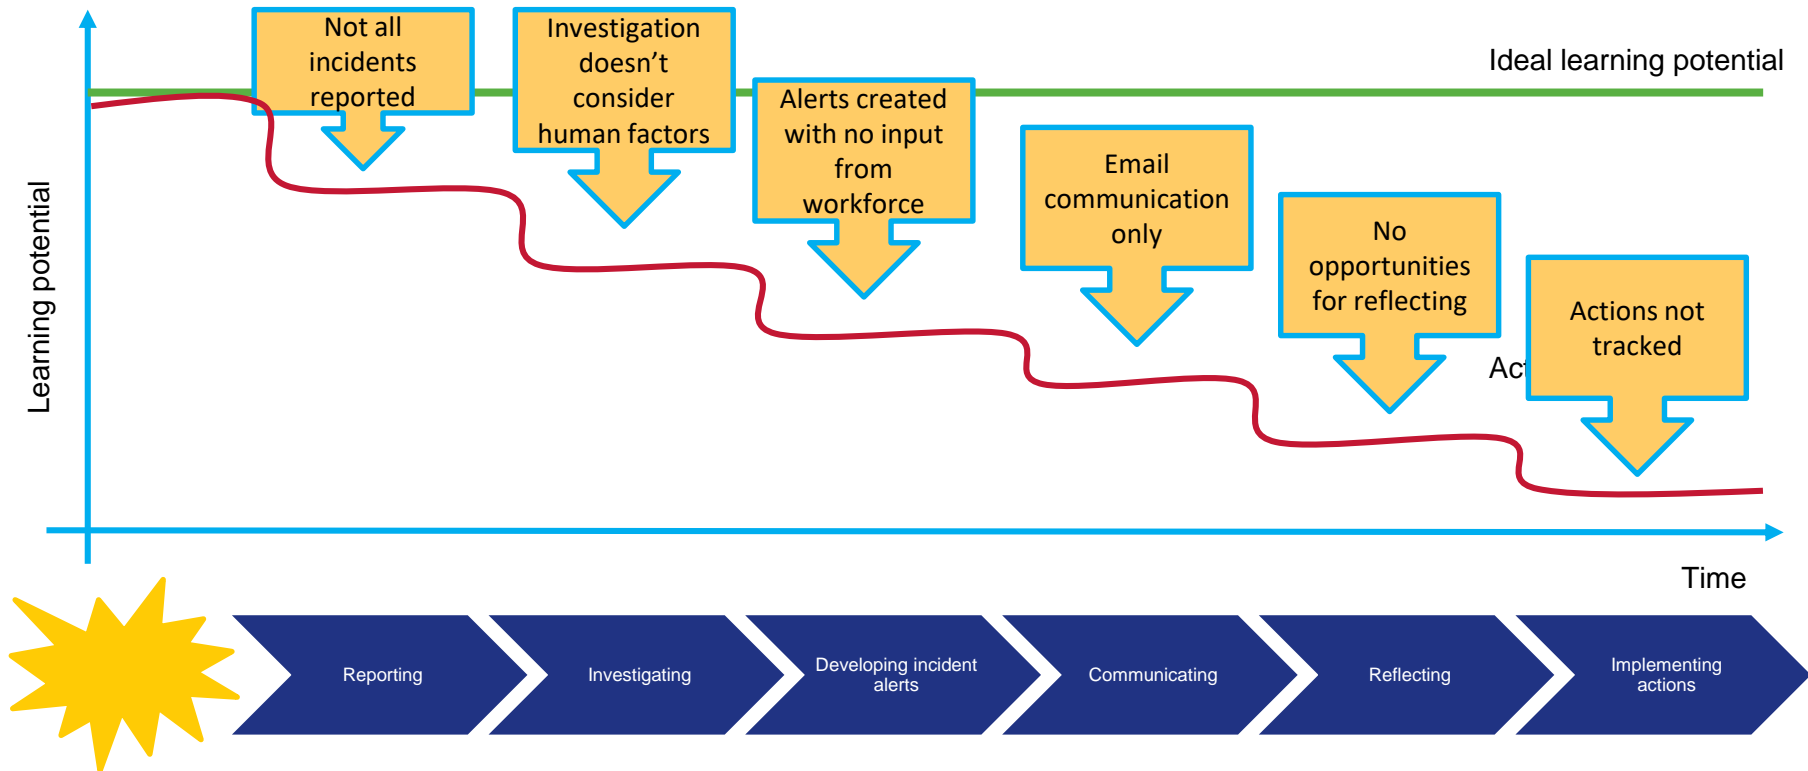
Learning potential

Ideal learning potential

Not all incidents reported

Investigation doesn't consider human factors

Alerts created with no input from workforce

Email communication only

No opportunities for reflecting

Act

Actions not tracked

Time

Reporting

Investigating

Developing incident alerts

Communicating

Reflecting

Implementing actions